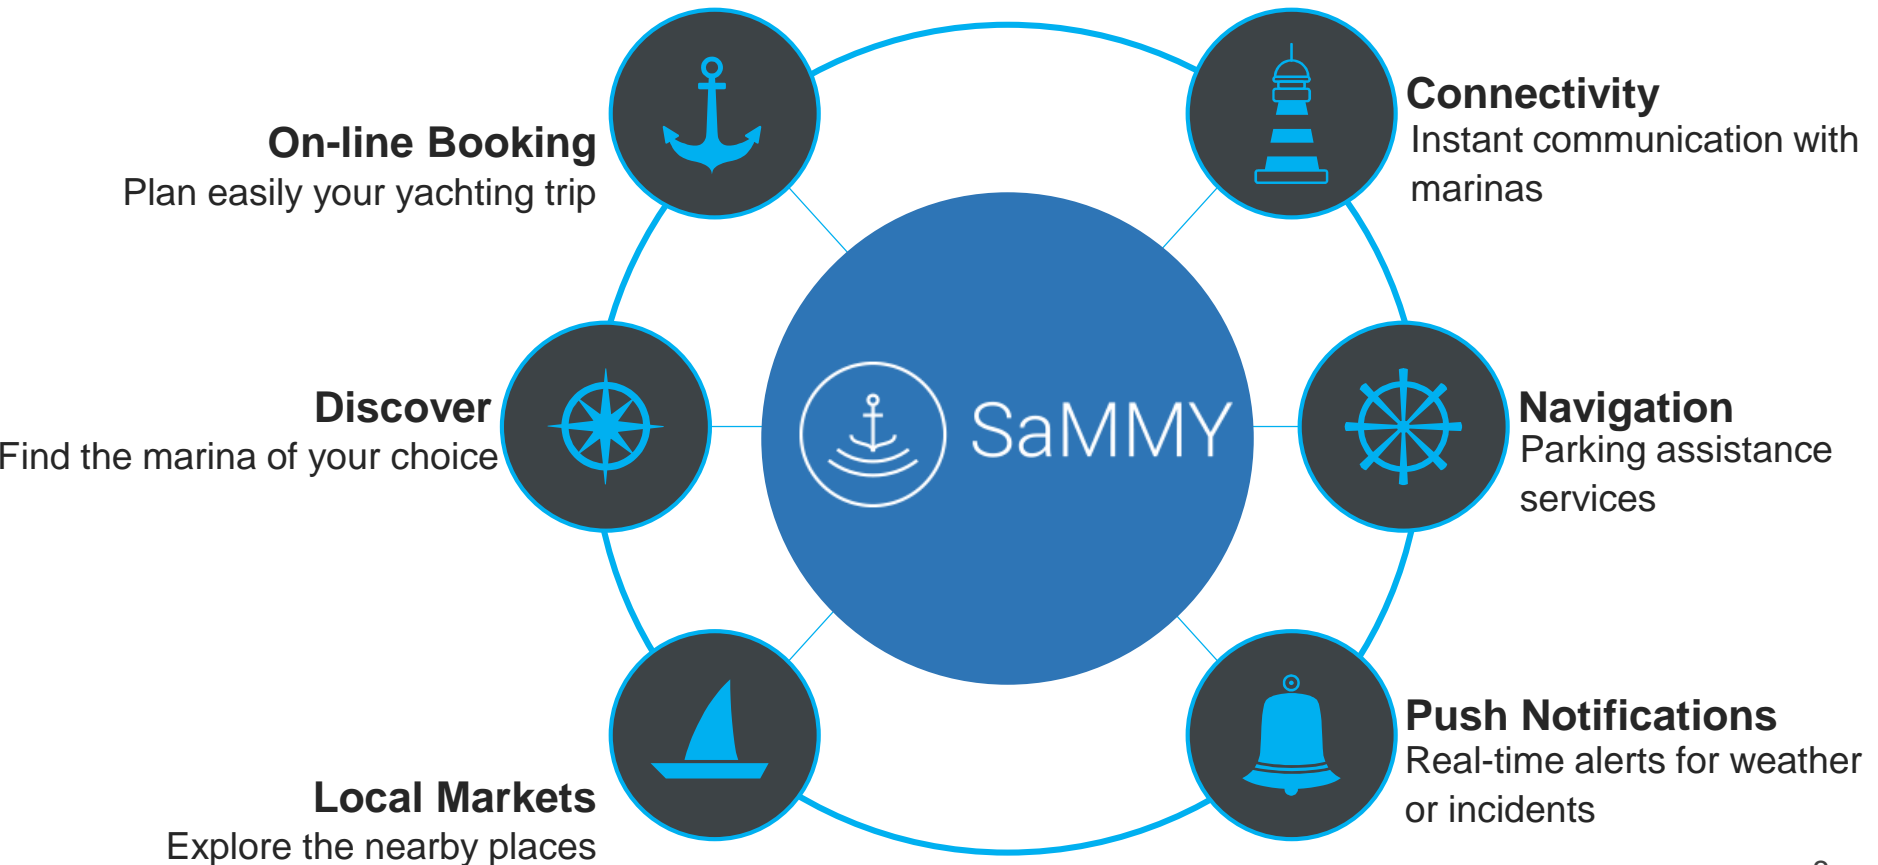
On-line Booking
Plan easily your yachting trip

Connectivity
Instant communication with marinas

Discover
Find the marina of your choice

SaMMY

Navigation
Parking assistance services

Local Markets
Explore the nearby places

Push Notifications
Real-time alerts for weather or incidents